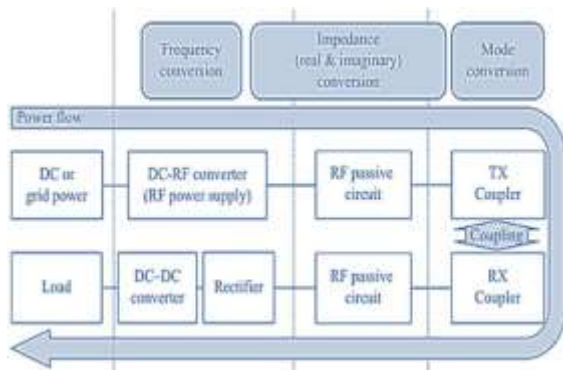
Frequency conversion

Impedance (real & imaginary) conversion

Mode conversion

Power flow

DC or grid power

DC-RF converter (RF power supply)

RF passive circuit

TX Coupler

Coupling

Load

DC-DC converter

Rectifier

RF passive circuit

RX Coupler